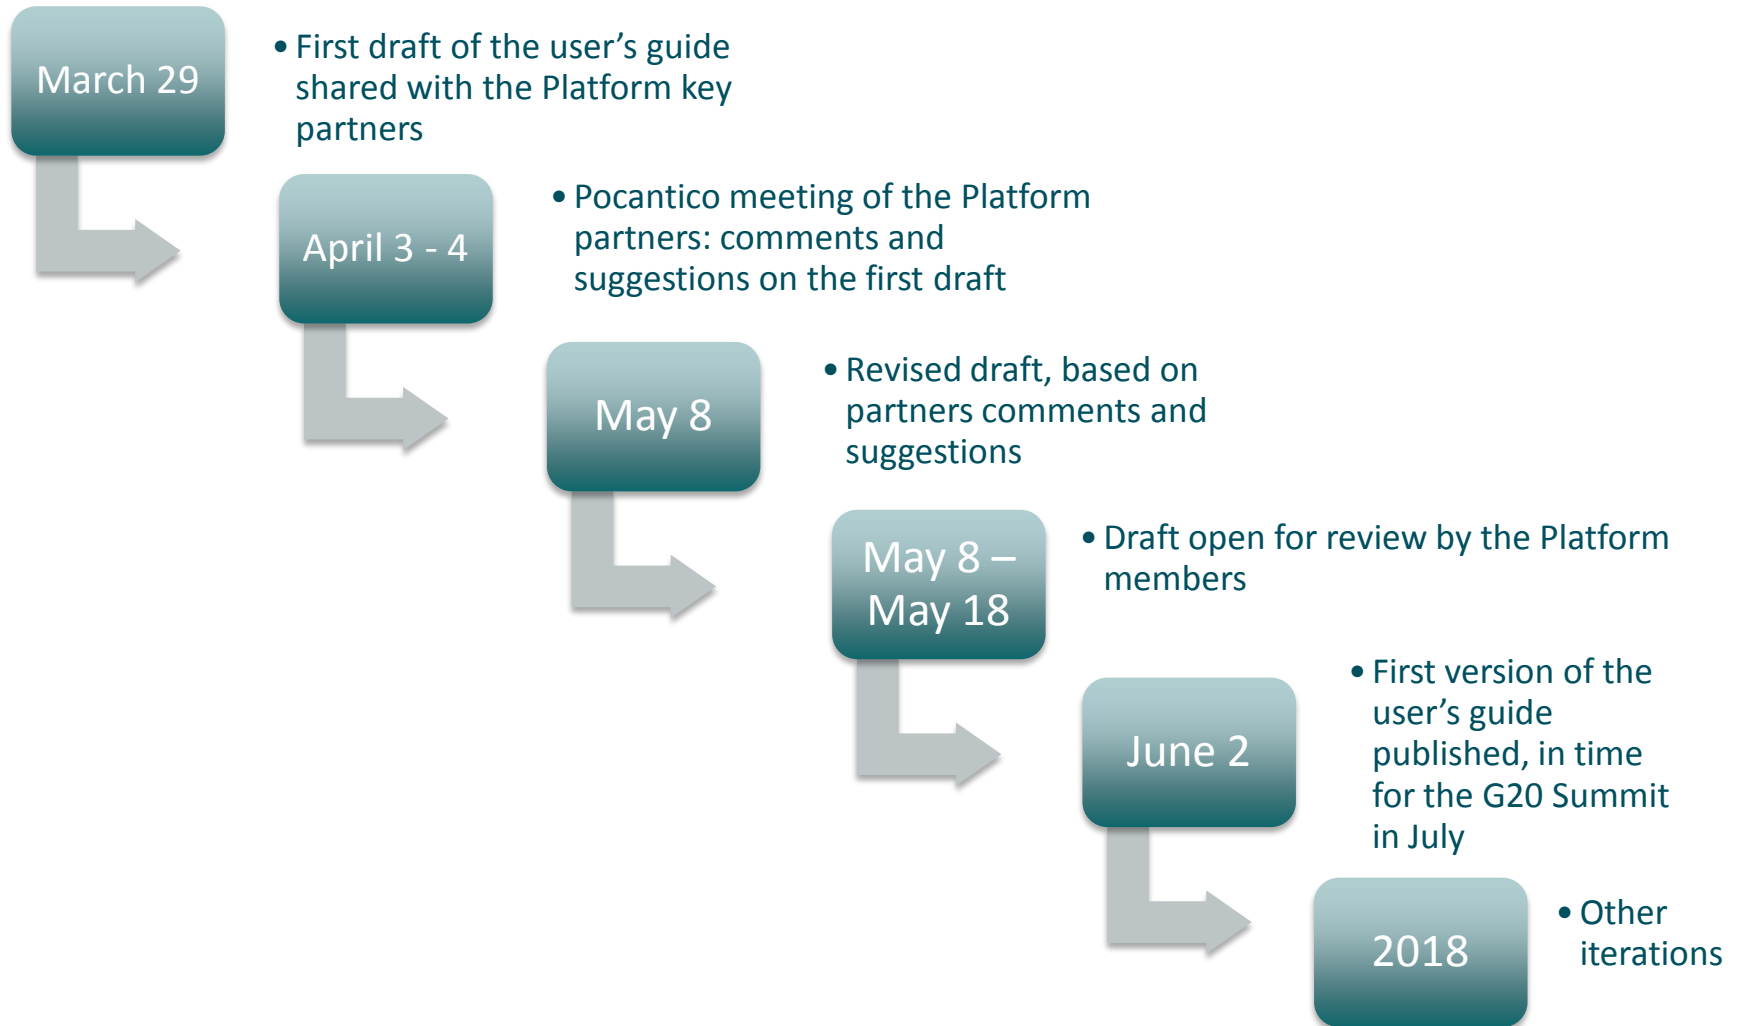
March 29

• First draft of the user’s guide shared with the Platform key partners

April 3 - 4

• Pocantico meeting of the Platform partners: comments and suggestions on the first draft

May 8

• Revised draft, based on partners comments and suggestions

May 8 – May 18

• Draft open for review by the Platform members

June 2

• First version of the user’s guide published, in time for the G20 Summit in July

2018

• Other iterations